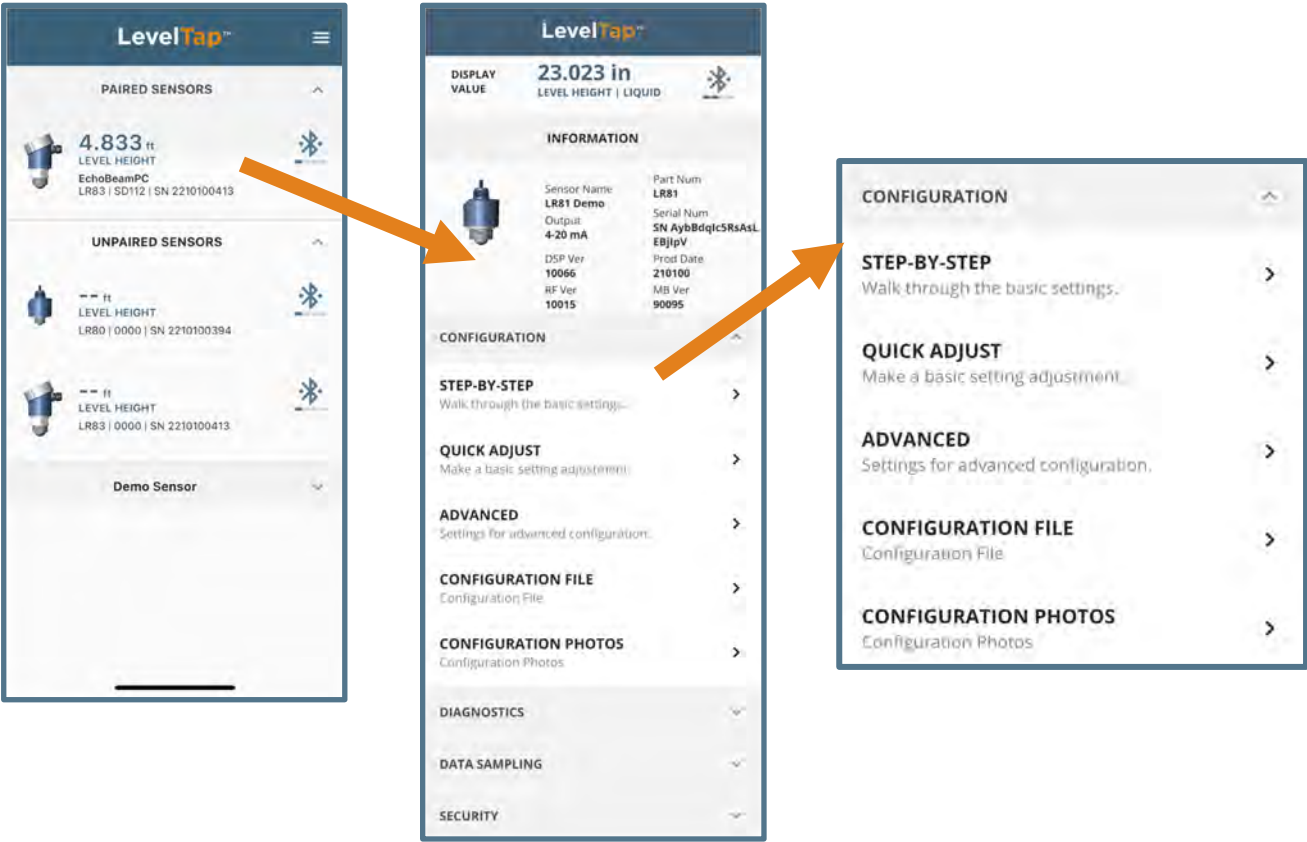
LevelTap™

PAIRED SENSORS

4.833 ft
LEVEL HEIGHT
EchoBeamPC
LR83 | SD112 | SN 2210100413

UNPAIRED SENSORS

-- ft
LEVEL HEIGHT
LR80 | 0000 | SN 2210100394

-- ft
LEVEL HEIGHT
LR83 | 0000 | SN 2210100413

Demo Sensor

LevelTap™

DISPLAY VALUE
23.023 in
LEVEL HEIGHT | LIQUID

INFORMATION

Sensor Name
LR81 Demo
Output
4-20 mA
DSP Ver
10066
RF Ver
10015
Part Num
LR81
Serial Num
SN AybBdqlc5RsAsL EBjIpV
Prod Date
210100
MB Ver
90095

CONFIGURATION

STEP-BY-STEP
Walk through the basic settings.

QUICK ADJUST
Make a basic setting adjustment.

ADVANCED
Settings for advanced configuration.

CONFIGURATION FILE
Configuration File

CONFIGURATION PHOTOS
Configuration Photos

DIAGNOSTICS

DATA SAMPLING

SECURITY

CONFIGURATION

STEP-BY-STEP
Walk through the basic settings.

QUICK ADJUST
Make a basic setting adjustment.

ADVANCED
Settings for advanced configuration.

CONFIGURATION FILE
Configuration File

CONFIGURATION PHOTOS
Configuration Photos